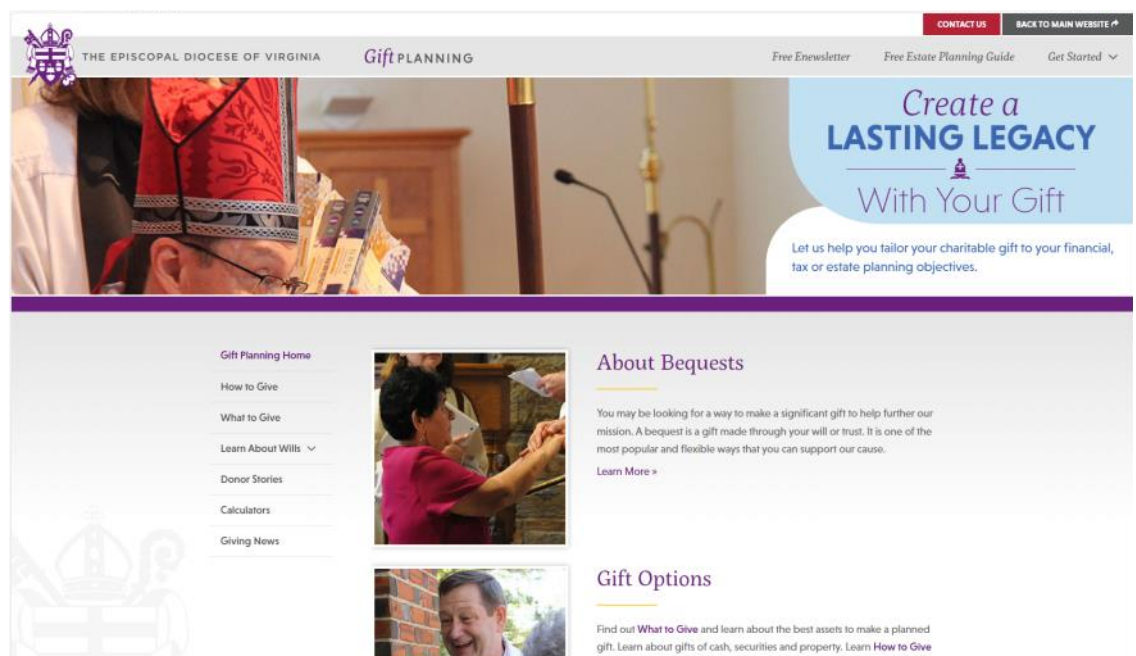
CONTACT US BACK TO MAIN WEBSITE

THE EPISCOPAL DIOCESE OF VIRGINIA Gift PLANNING

Free Enewsletter Free Estate Planning Guide Get Started

Create a LASTING LEGACY With Your Gift

Let us help you tailor your charitable gift to your financial, tax or estate planning objectives.

Gift Planning Home
How to Give
What to Give
Learn About Wills
Donor Stories
Calculators
Giving News

About Bequests

You may be looking for a way to make a significant gift to help further our mission. A bequest is a gift made through your will or trust. It is one of the most popular and flexible ways that you can support our cause.

Learn More »

Gift Options

Find out What to Give and learn about the best assets to make a planned gift. Learn about gifts of cash, securities and property. Learn How to Give